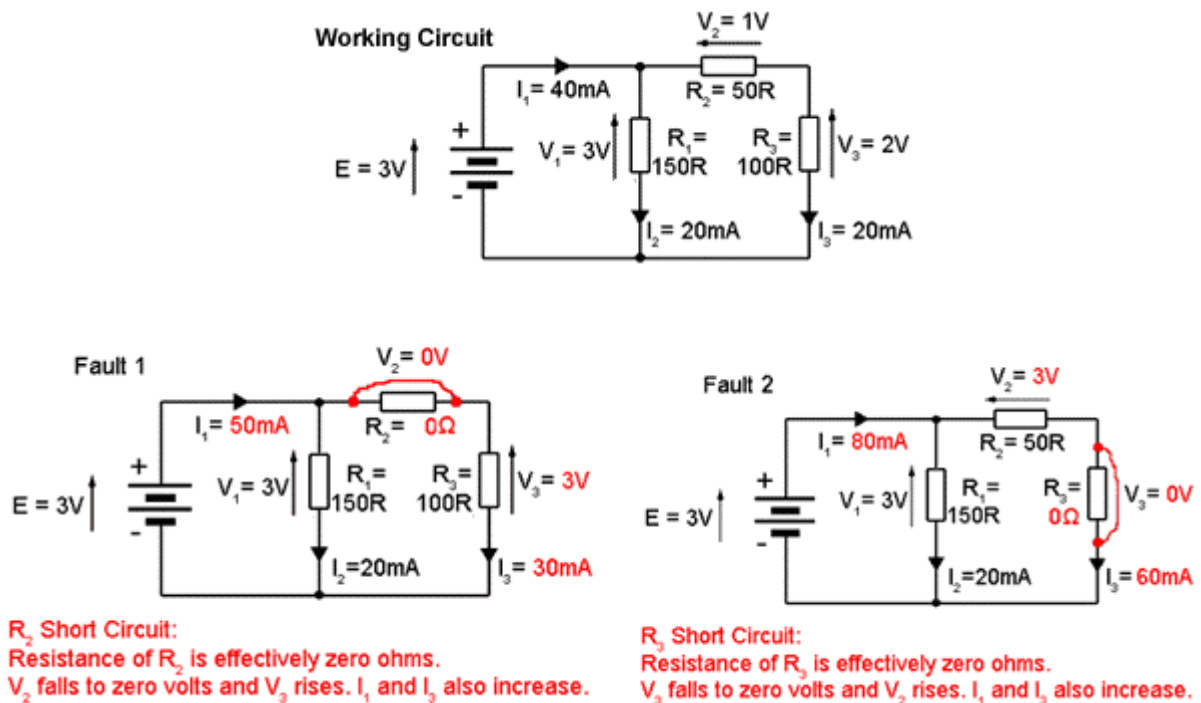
Working Circuit

$V_2$ = 1V

$I_1$ = 40mA

$R_2$ = 50R

+

E = 3V

-

$V_1$ = 3V

$R_1$ = 150R

$R_3$ = 100R

$V_3$ = 2V

$I_2$ = 20mA

$I_3$ = 20mA

Fault 1

$V_2$ = 0V

$I_1$ = 50mA

$R_2$ = 0Ω

+

E = 3V

-

$V_1$ = 3V

$R_1$ = 150R

$R_3$ = 100R

$V_3$ = 3V

$I_2$=20mA

$I_3$ = 30mA

$R_2$ Short Circuit:
Resistance of $R_2$ is effectively zero ohms.
$V_2$ falls to zero volts and $V_3$ rises. $I_1$ and $I_3$ also increase.

Fault 2

$V_2$ = 3V

$I_1$ = 80mA

$R_2$ = 50R

+

E = 3V

-

$V_1$ = 3V

$R_1$ = 150R

$R_3$ = 0Ω

$V_3$ = 0V

$I_2$=20mA

$I_3$=60mA

$R_3$ Short Circuit:
Resistance of $R_3$ is effectively zero ohms.
$V_3$ falls to zero volts and $V_2$ rises. $I_1$ and $I_3$ also increase.